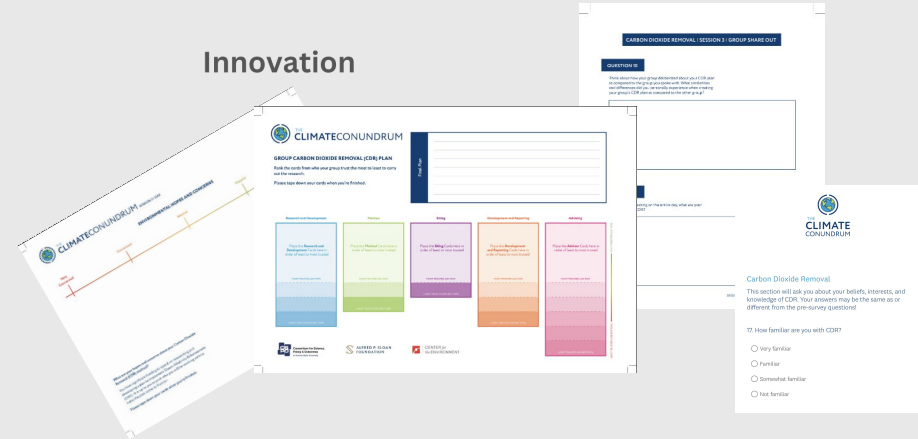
Innovation

CLIMATECONUNDRUM

ENVIRONMENTAL HOPES AND CONCERNS

THE CLIMATECONUNDRUM

GROUP CARBON DIOXIDE REMOVAL (CDR) PLAN

Rank the cards from who your group trust the most to least to carry out the research.

Please tape down your cards when you're finished.

Final Plan

Research and Development

Process

Siting

Development and Operating

Advising

Place the Research and Development Cards here in order of least to most trusted

Place the Process Cards here in order of least to most trusted

Place the Siting Cards here in order of least to most trusted

Place the Development and Operating Cards here in order of least to most trusted

Place the Advisor Cards here in order of least to most trusted

Consortium for Science, Policy & Outcomes

ALFRED P. SLOAN FOUNDATION

CENTER for the ENVIRONMENT

CARBON DIOXIDE REMOVAL | SESSION 3 | GROUP SHARE OUT

QUESTION 10

Think about how your group deliberated about your CDR plan as compared to the group you spoke with. What similarities and differences did you (or do you) experience when creating your group's CDR plan as compared to the other group?

THE CLIMATE CONUNDRUM

Carbon Dioxide Removal

This section will ask you about your beliefs, interests, and knowledge of CDR. Your answers may be the same as or different from the pre-survey questions!

17. How familiar are you with CDR?

Very familiar

Familiar

Somewhat familiar

Not familiar